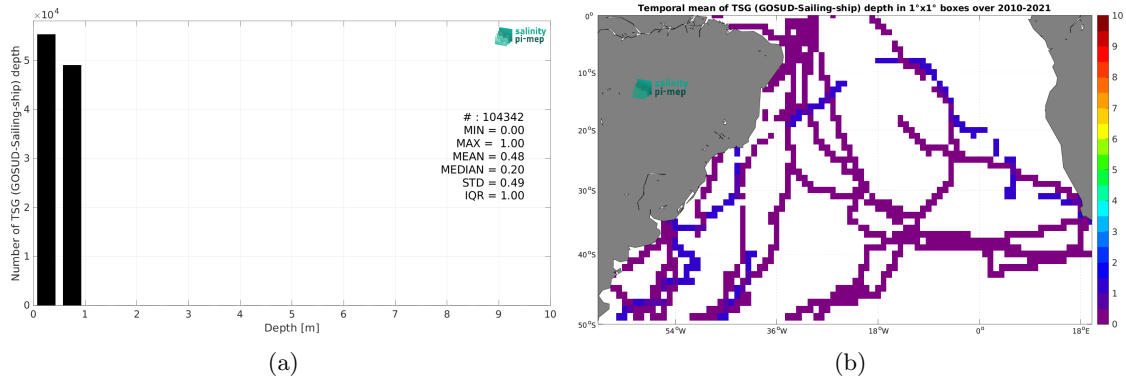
$\times 10^4$

salinity pi-mep

Number of TSG (GOSUD-Sailing-ship) depth

5
4
3
2
1
0

# : 104342
MIN = 0.00
MAX = 1.00
MEAN = 0.48
MEDIAN = 0.20
STD = 0.49
IQR = 1.00

0 1 2 3 4 5 6 7 8 9 10
Depth [m]

(a)

Temporal mean of TSG (GOSUD-Sailing-ship) depth in 1°x1° boxes over 2010-2021

salinity pi-mep

0°
10°S
20°S
30°S
40°S
50°S

54°W 36°W 18°W 0° 18°E

10
9
8
7
6
5
4
3
2
1
0

(b)